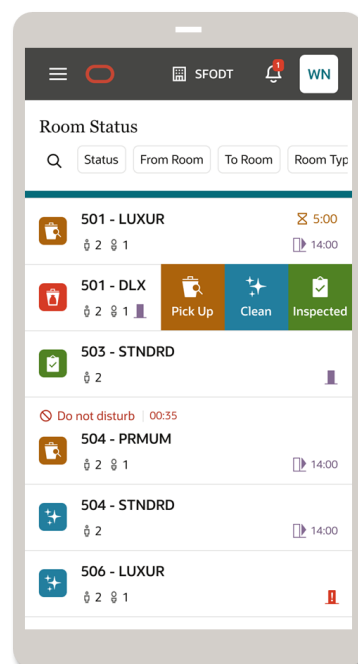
SFODT 1 WN

Room Status

Status From Room To Room Room Typ

501 - LUXUR 5:00
2 1 14:00

501 - DLX Pick Up Clean Inspected
2 1

503 - STNDRD
2

Do not disturb 00:35
504 - PRMUM
2 1 14:00

504 - STNDRD
2 14:00

506 - LUXUR
2 1